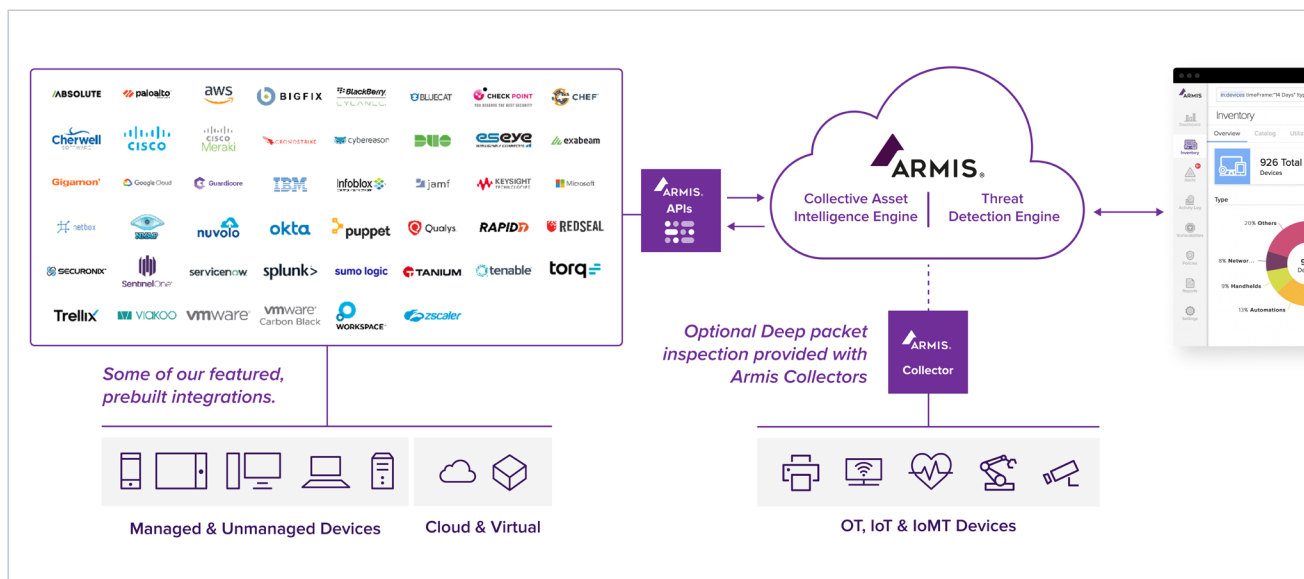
ABSOLUTE paloalto aws BIGFIX BlackBerry CYLANCE BLUECAT CHECK POINT CHEF

Cherwell CISCO CISCO Meraki CROWDSTRIKE cybereason DUO eseye exabeam

Gigamon Google Cloud Guardicore IBM infoblox jamf KEYSIGHT Microsoft

netbox NMAP nuvolo okta puppet Qualys RAPID7 REDSEAL

SECURONIX SentinelOne servicenow splunk> sumo logic TANIUM tenable torq

Trellix VIAKOO vmware vmware Carbon Black WORKSPACE zscaler

Some of our featured, prebuilt integrations.

ARMIS APIs

ARMIS

Collective Asset Intelligence Engine

Threat Detection Engine

Optional Deep packet inspection provided with Armis Collectors

ARMIS Collector

Managed & Unmanaged Devices

Cloud & Virtual

OT, IoT & IoMT Devices

ARMIS

in:devices timeFrame:"14 Days"

Inventory

Overview Catalog Utili

926 Total Devices

Type

20% Others

8% Networ...

9% Handhelds

13% Automations

Dashboard Inventory Alerts Activity Log Vulnerabilities Policies Reports Settings